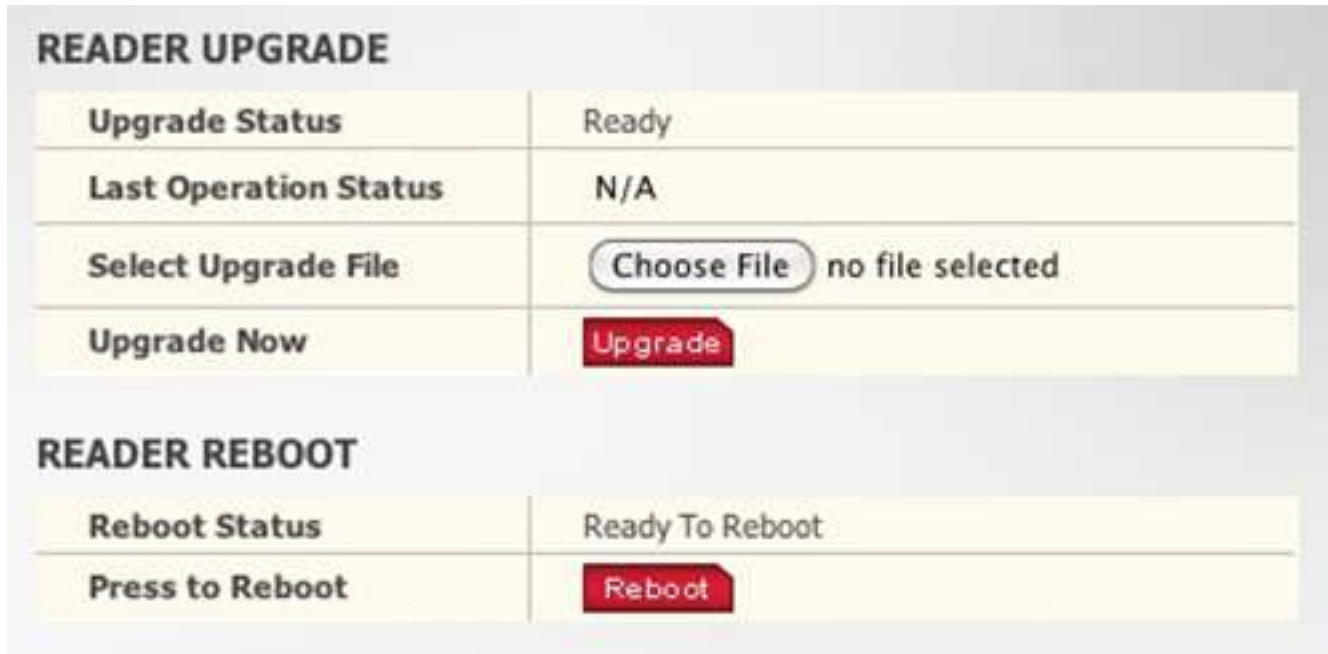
READER UPGRADE

| Upgrade Status | Ready |
|---|---|
| Last Operation Status | N/A |
| Select Upgrade File | Choose File no file selected |
| Upgrade Now | Upgrade |

READER REBOOT

| Reboot Status | Ready To Reboot |
|---|---|
| Press to Reboot | Reboot |